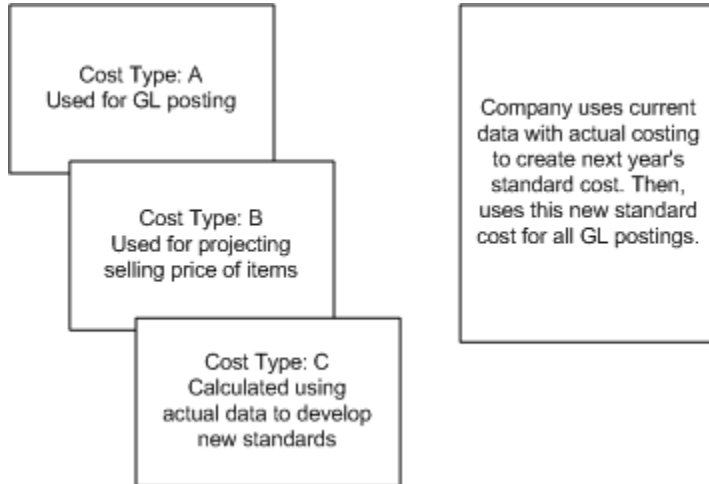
Cost Type: A
Used for GL posting

Cost Type: B
Used for projecting selling price of items

Cost Type: C
Calculated using actual data to develop new standards

Company uses current data with actual costing to create next year's standard cost. Then, uses this new standard cost for all GL postings.